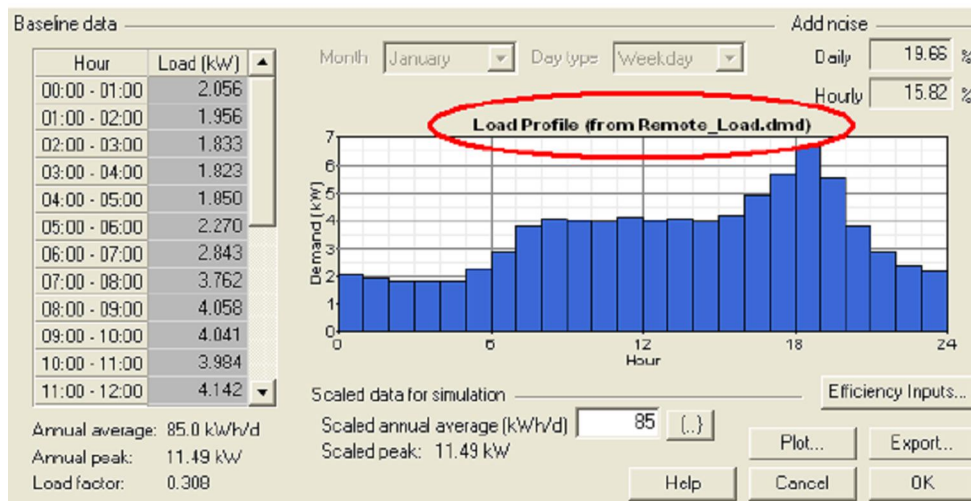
Baseline data

| Hour | Load (kW) |
|---|---|
| 00:00 - 01:00 | 2.056 |
| 01:00 - 02:00 | 1.956 |
| 02:00 - 03:00 | 1.833 |
| 03:00 - 04:00 | 1.823 |
| 04:00 - 05:00 | 1.850 |
| 05:00 - 06:00 | 2.270 |
| 06:00 - 07:00 | 2.843 |
| 07:00 - 08:00 | 3.762 |
| 08:00 - 09:00 | 4.058 |
| 09:00 - 10:00 | 4.041 |
| 10:00 - 11:00 | 3.984 |
| 11:00 - 12:00 | 4.142 |

Annual average: 85.0 kWh/d
Annual peak: 11.49 kW
Load factor: 0.308

Month January
Day type Weekday

Add noise
Daily 19.66 %
Hourly 15.82 %

Load Profile (from Remote_Load.dmd)
Demand (kW)
7
6
5
4
3
2
1
0
0 6 12 18 24
Hour

Scaled data for simulation
Scaled annual average (kWh/d) 85 (...)
Scaled peak: 11.49 kW

Efficiency Inputs...
Plot...
Export...
Help
Cancel
OK